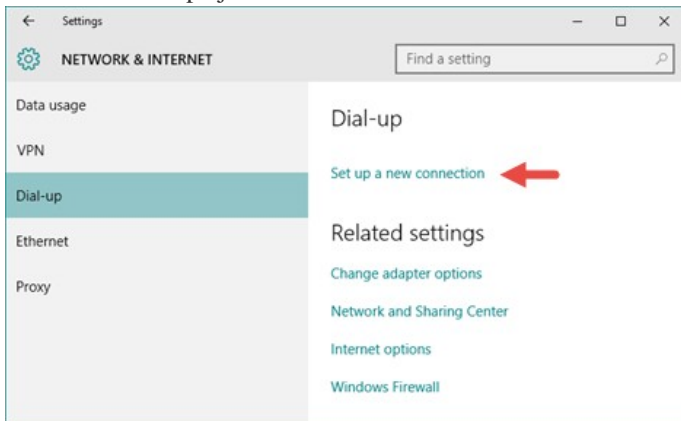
Settings

NETWORK & INTERNET

Find a setting

Data usage

VPN

Dial-up

Ethernet

Proxy

Dial-up

Set up a new connection

Related settings

Change adapter options

Network and Sharing Center

Internet options

Windows Firewall